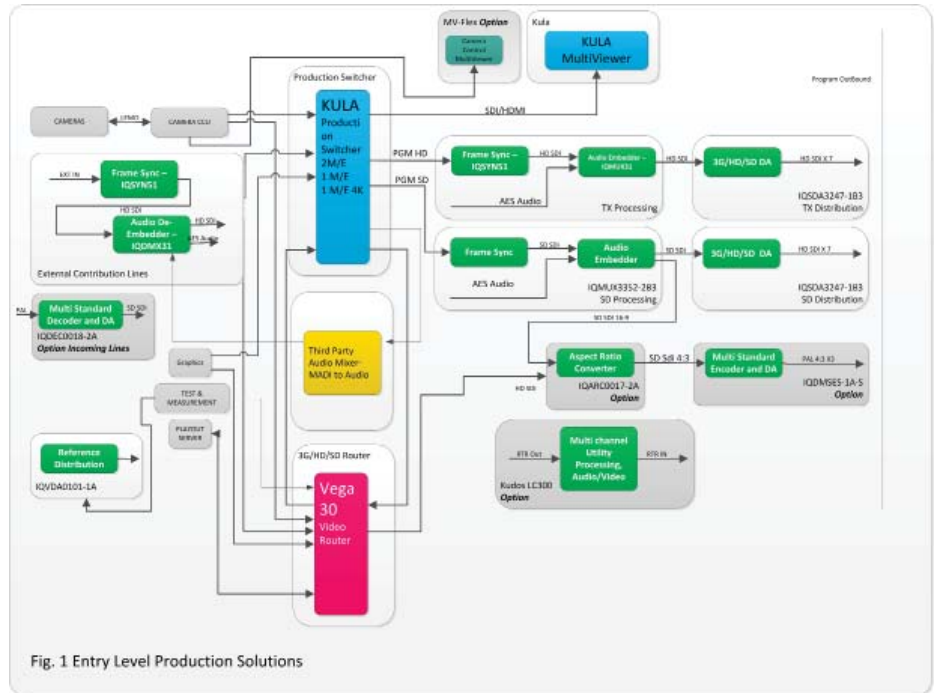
MV-Flex Option

Camera Control Multiviewer

Kula

KULA MultiViewer

Production Switcher

Program Outbound

CAMERAS

CAMERA CCU

SDI/HDMI

KULA Production Switcher 2M/E 1 M/E 1 M/E 4K

PGM HD

PGM SD

Frame Sync – IQSYNS1

HD SDI

Audio Embedder – IQMUX31

HD SDI

3G/HD/SD DA

HD SDI X 7

AES Audio

TX Processing

IQSDA3247-1B3 TX Distribution

EXT IN

Frame Sync – IQSYNS1

HD SDI

Audio De-Embedder – IQDMX31

HD SDI

AES Audio

External Contribution Lines

Frame Sync

SD SDI

Audio Embedder

SD SDI

3G/HD/SD DA

HD SDI X 7

AES Audio

IQMUX3352-2B3 SD Processing

IQSDA3247-1B3 SD Distribution

RM

Multi Standard Decoder and DA

SD SDI

IQDEC0018-2A

Option Incoming Lines

SD SDI 16:9

Graphics

Third Party Audio Mixer-MADI to Audio

Aspect Ratio Converter

SD Sdi 4:3

Multi Standard Encoder and DA

PAL 4:3 IO

HD SDI

IQARC0017-2A Option

IQDMSES-1A-5 Option

TEST & MEASUREMENT

PLAYOUT SERVER

Multi channel Utility Processing, Audio/Video

RTR Out

RTR IN

Kudos LC300 Option

Reference Distribution

IQVDA0101-1A

3G/HD/SD Router

Vega 30 Video Router

Fig. 1 Entry Level Production Solutions